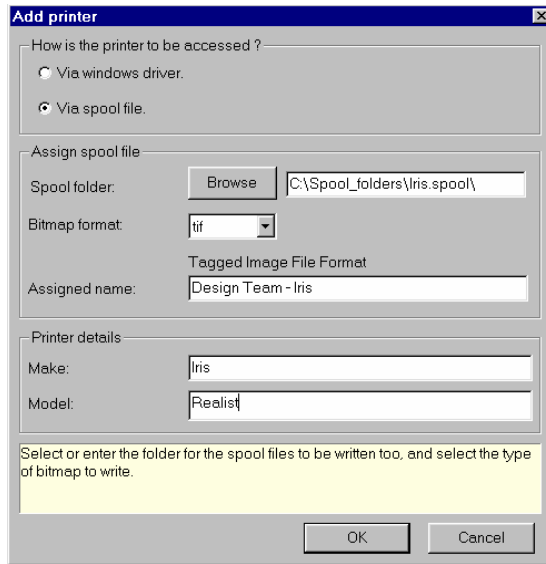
Add printer

How is the printer to be accessed ?

Via windows driver.

Via spool file.

Assign spool file

Spool folder:

Browse

C:\Spool_folders\Iris.spool\

Bitmap format:

tif

Tagged Image File Format

Assigned name:

Design Team - Iris

Printer details

Make:

Iris

Model:

Realist

Select or enter the folder for the spool files to be written too, and select the type of bitmap to write.

OK

Cancel